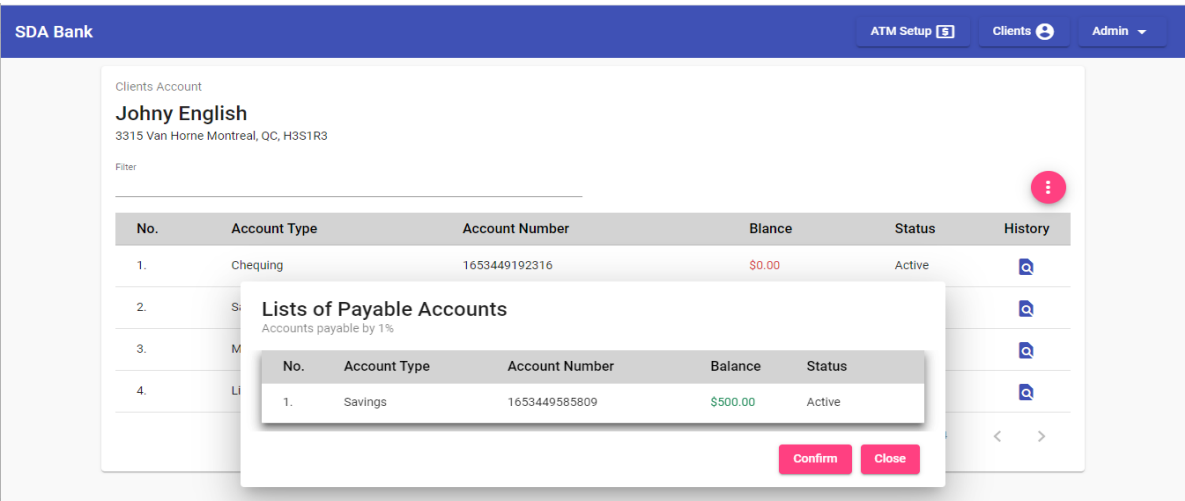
SDA Bank

ATM Setup $ Clients Admin

Clients Account

Johny English

3315 Van Horne Montreal, QC, H3S1R3

Filter

| No. | Account Type | Account Number | Blance | Status | History |
|---|---|---|---|---|---|
| 1. | Chequing | 1653449192316 | $0.00 | Active | |
| 2. | Sa | | | | |
| 3. | M | | | | |
| 4. | Li | | | | |

Lists of Payable Accounts

Accounts payable by 1%

| No. | Account Type | Account Number | Balance | Status |
|---|---|---|---|---|
| 1. | Savings | 1653449585809 | $500.00 | Active |

Confirm Close